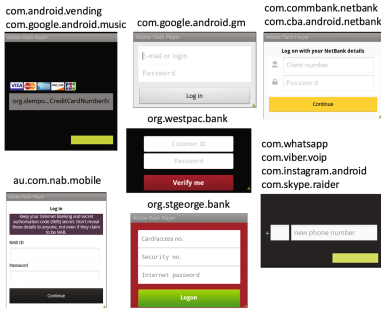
com.android.vending
com.google.android.music

Adobe Flash Player

org.slempo...CreditCardNumberEd

com.google.android.gm

Adobe Flash Player

E-mail or login

Password

Log in

com.commbank.netbank
com.cba.android.netbank

Adobe Flash Player

Log on with your NetBank details

Client number

Password

Continue

org.westpac.bank

Customer ID

Password

Verify me

au.com.nab.mobile

Adobe Flash Player

Log in

Keep your Internet Banking and secret authorisation code (SMS) secret. Don't reveal these details to anyone, not even if they claim to be NAB.

NAB ID

Password

Continue

org.stgeorge.bank

Adobe Flash Player

Card/access no.

Security no.

Internet password

Logon

com.whatsapp
com.viber.voip
com.instagram.android
com.skype.raider

+

new phone number